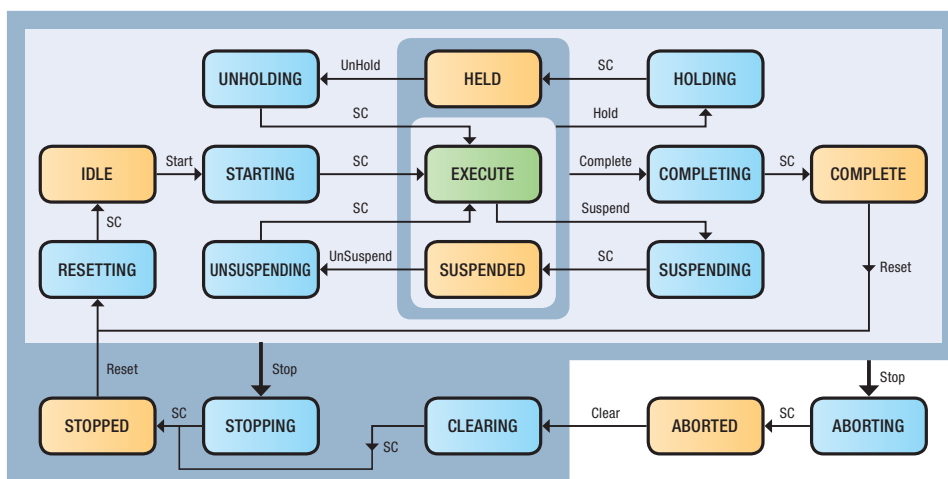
UNHOLDING
UnHold
HELD
SC
HOLDING
SC
Hold
IDLE
Start
STARTING
SC
EXECUTE
Complete
COMPLETING
SC
COMPLETE
SC
SC
Suspend
RESETTING
UNSUSPENDING
UnSuspend
SUSPENDED
SC
SUSPENDING
Reset
Stop
Stop
Reset
STOPPED
SC
STOPPING
CLEARING
Clear
ABORTED
SC
ABORTING
SC